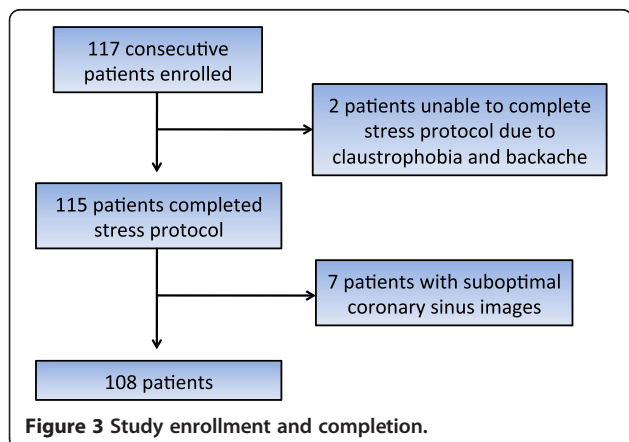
117 consecutive patients enrolled

2 patients unable to complete stress protocol due to claustrophobia and backache

115 patients completed stress protocol

7 patients with suboptimal coronary sinus images

108 patients

**Figure 3 Study enrollment and completion.**